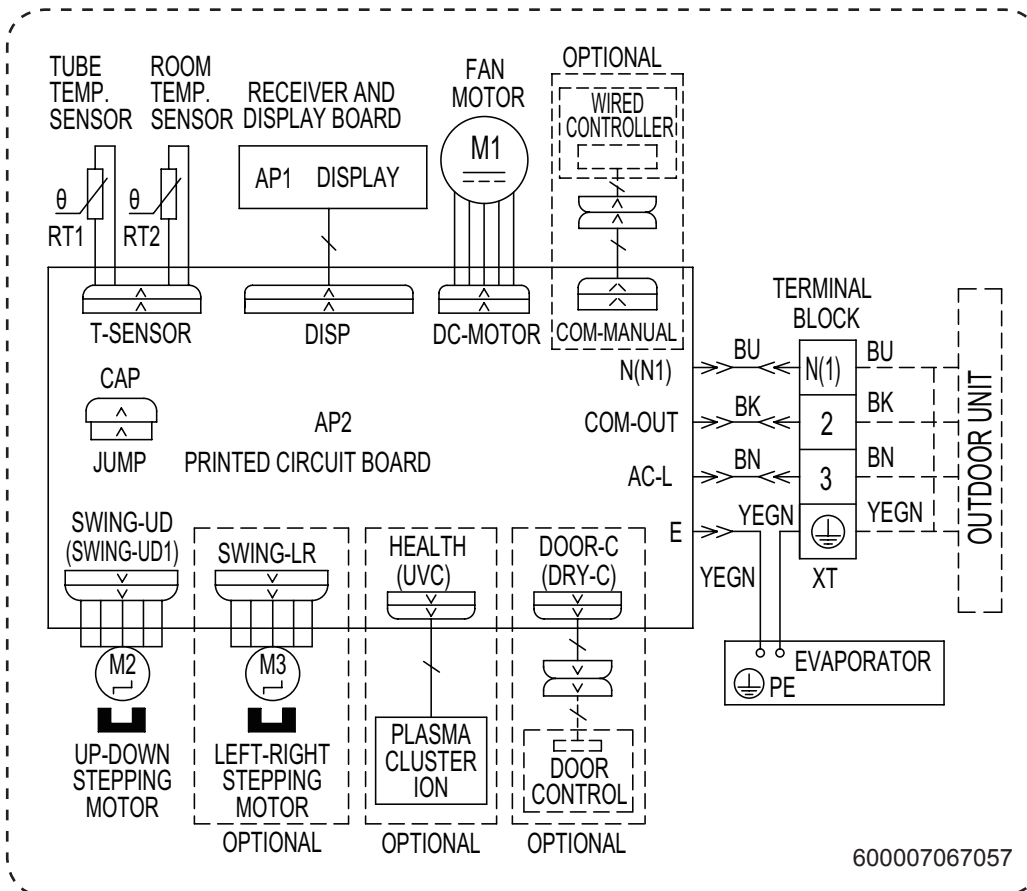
TUBE TEMP. SENSOR

ROOM TEMP. SENSOR

RECEIVER AND DISPLAY BOARD

FAN MOTOR

OPTIONAL

WIRED CONTROLLER

θ RT1

θ RT2

AP1 DISPLAY

M1

T-SENSOR

DISP

DC-MOTOR

COM-MANUAL

TERMINAL BLOCK

CAP

JUMP

AP2 PRINTED CIRCUIT BOARD

N(N1)

COM-OUT

AC-L

E

BU

BK

BN

YEGN

N(1)

2

3

BU

BK

BN

YEGN

XT

OUTDOOR UNIT

YEGN

SWING-UD (SWING-UD1)

SWING-LR

HEALTH (UVC)

DOOR-C (DRY-C)

M2

M3

EVAPORATOR

PE

UP-DOWN STEPPING MOTOR

LEFT-RIGHT STEPPING MOTOR

OPTIONAL

PLASMA CLUSTER ION

OPTIONAL

DOOR CONTROL

OPTIONAL

600007067057